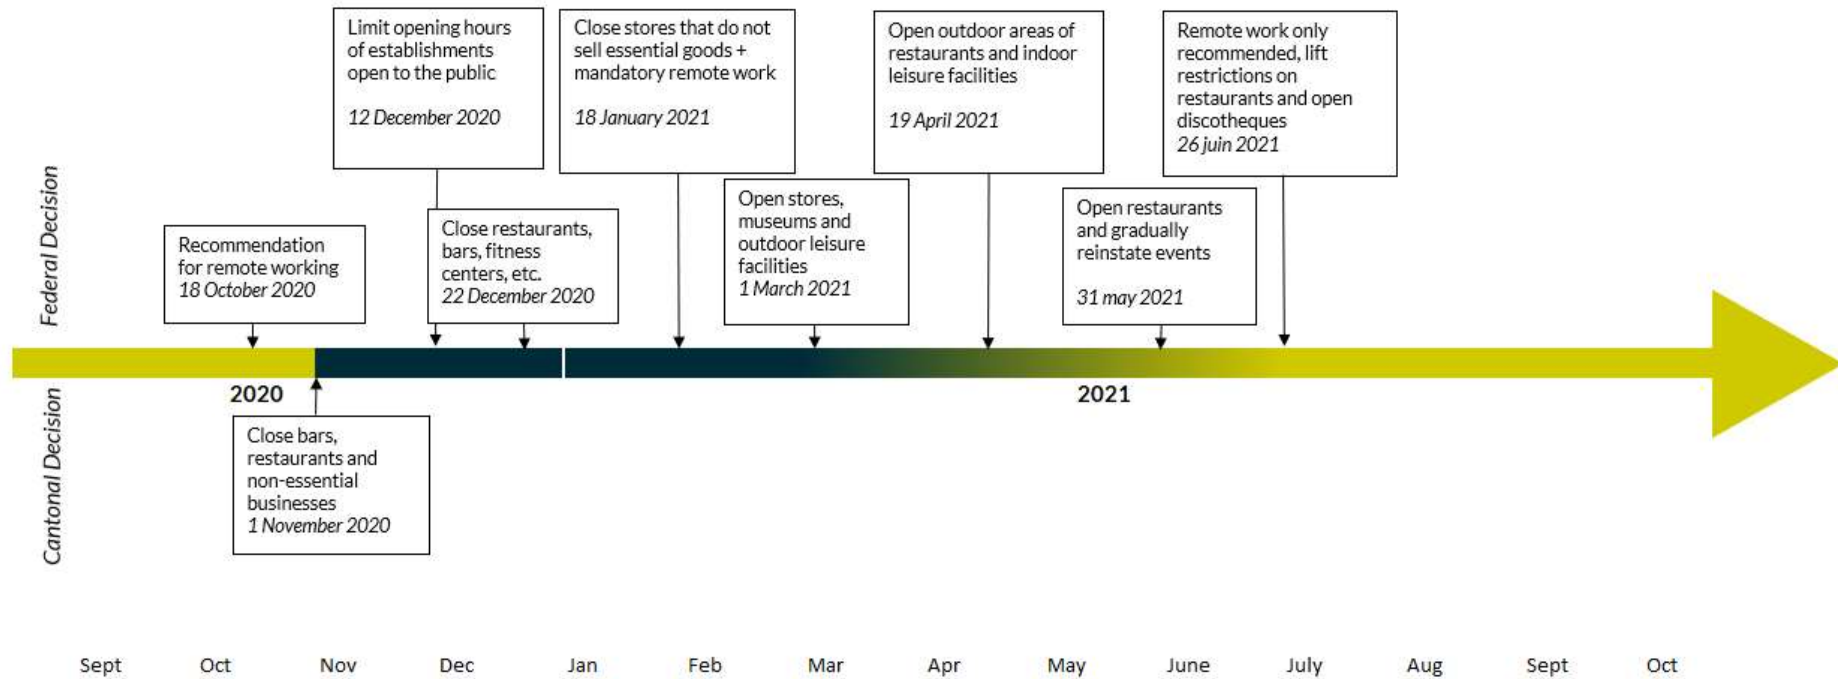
Federal Decision

Limit opening hours of establishments open to the public

12 December 2020

Close stores that do not sell essential goods + mandatory remote work

18 January 2021

Open outdoor areas of restaurants and indoor leisure facilities

19 April 2021

Remote work only recommended, lift restrictions on restaurants and open discotheques
26 juin 2021

Recommendation for remote working
18 October 2020

Close restaurants, bars, fitness centers, etc.
22 December 2020

Open stores, museums and outdoor leisure facilities
1 March 2021

Open restaurants and gradually reinstate events

31 may 2021

2020

2021

Cantonal Decision

Close bars, restaurants and non-essential businesses
1 November 2020

Sept Oct Nov Dec Jan Feb Mar Apr May June July Aug Sept Oct